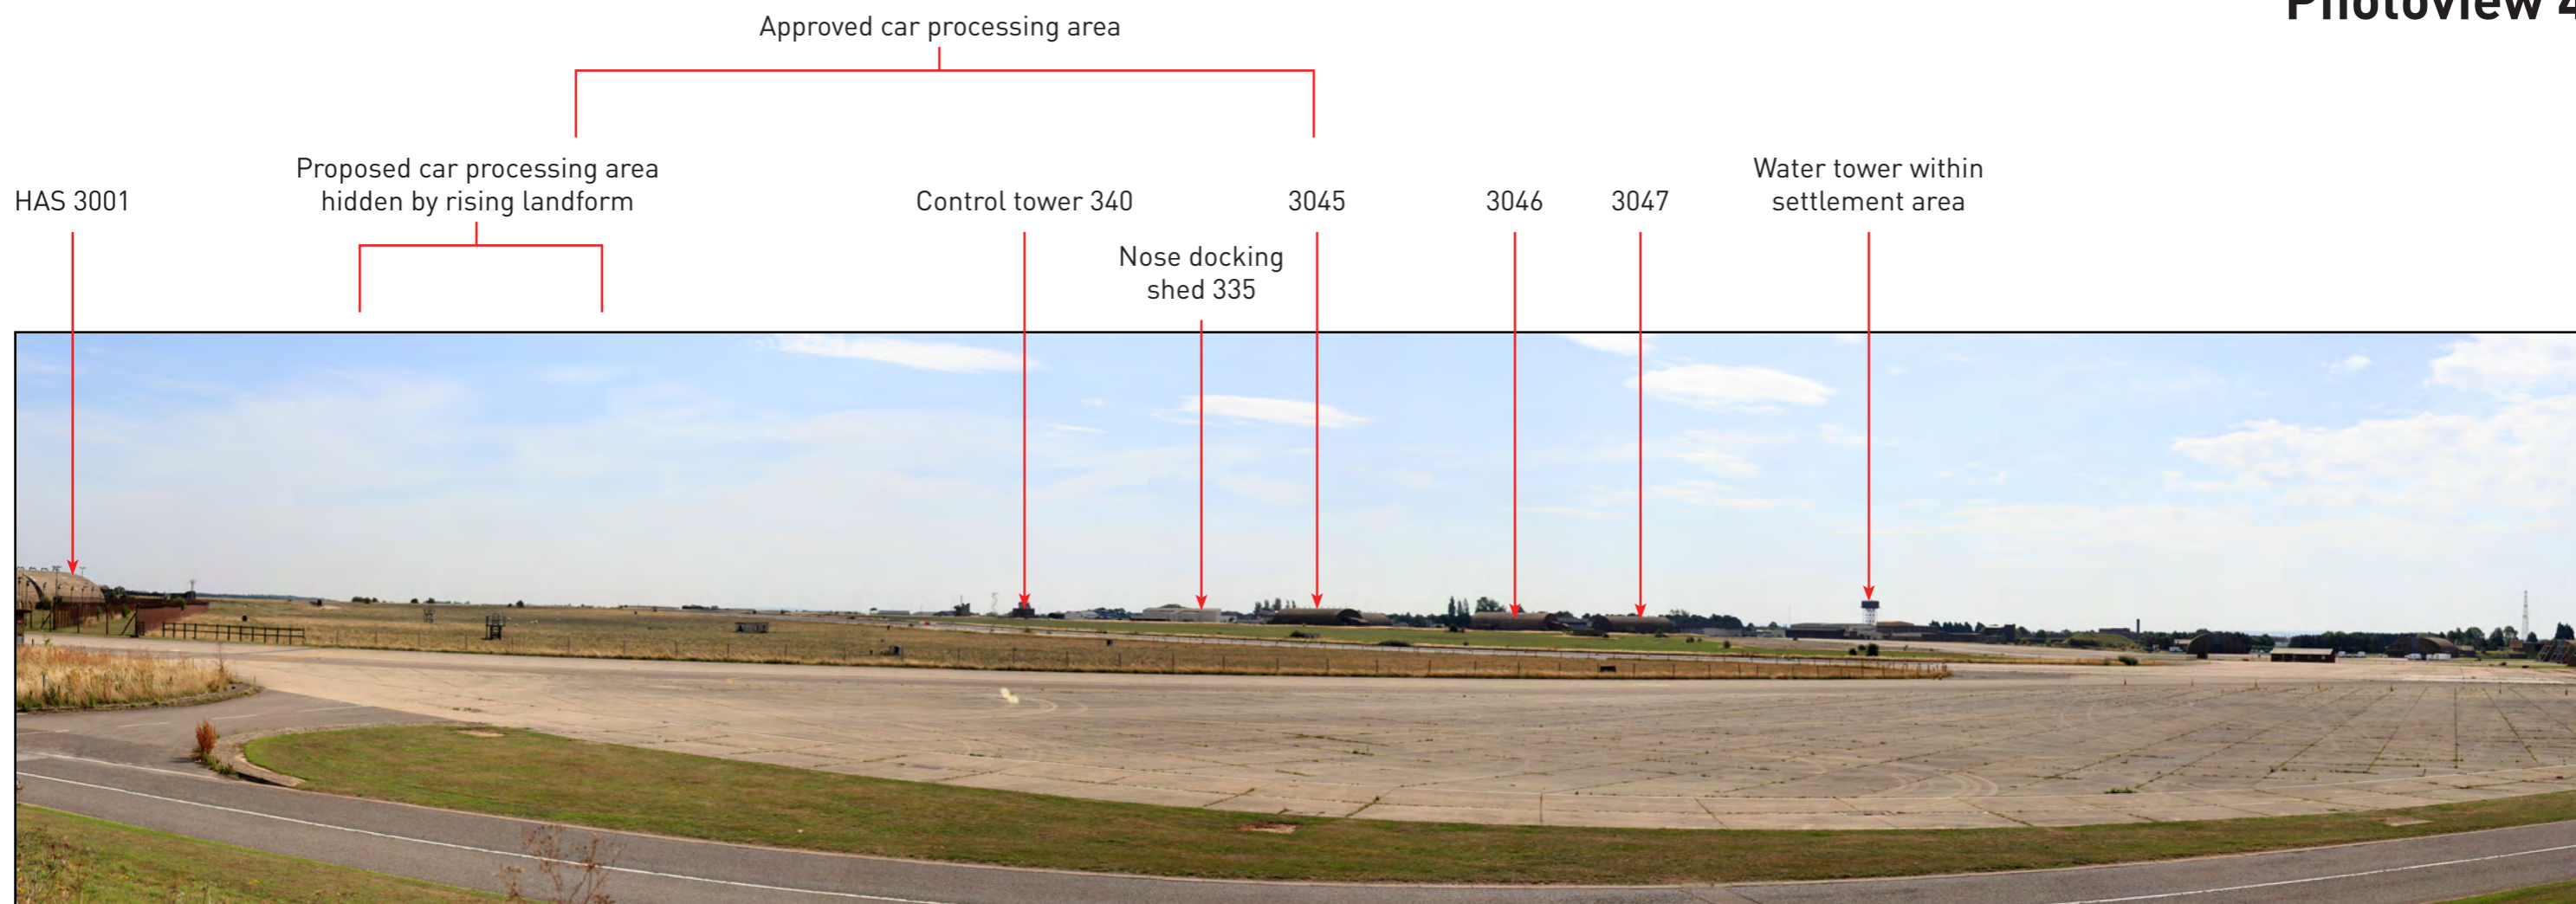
Photoview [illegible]

Approved car processing area

HAS 3001

Proposed car processing area hidden by rising landform

Control tower 340

Nose docking shed 335

3045

3046

3047

Water tower within settlement area